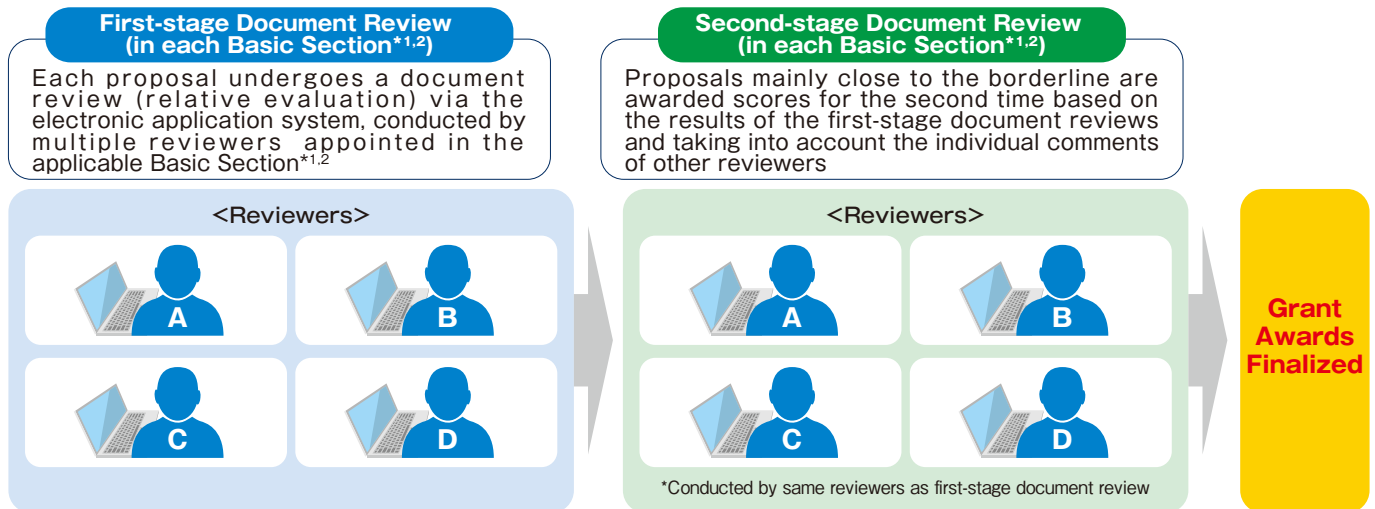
First-stage Document Review (in each Basic Section$^{*1,2}$)

Each proposal undergoes a document review (relative evaluation) via the electronic application system, conducted by multiple reviewers appointed in the applicable Basic Section$^{*1,2}$

Second-stage Document Review (in each Basic Section$^{*1,2}$)

Proposals mainly close to the borderline are awarded scores for the second time based on the results of the first-stage document reviews and taking into account the individual comments of other reviewers

<Reviewers>

A

B

C

D

<Reviewers>

A

B

C

D

*Conducted by same reviewers as first-stage document review

Grant Awards Finalized